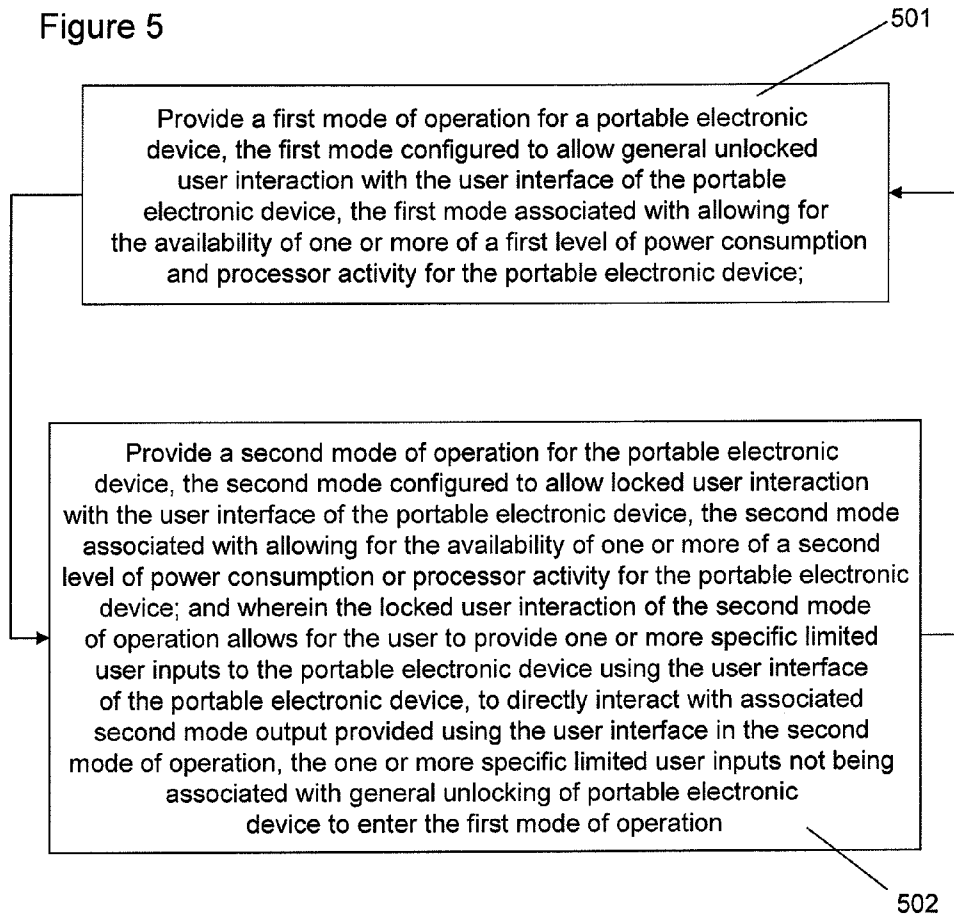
Figure 5

501

Provide a first mode of operation for a portable electronic device, the first mode configured to allow general unlocked user interaction with the user interface of the portable electronic device, the first mode associated with allowing for the availability of one or more of a first level of power consumption and processor activity for the portable electronic device;

Provide a second mode of operation for the portable electronic device, the second mode configured to allow locked user interaction with the user interface of the portable electronic device, the second mode associated with allowing for the availability of one or more of a second level of power consumption or processor activity for the portable electronic device; and wherein the locked user interaction of the second mode of operation allows for the user to provide one or more specific limited user inputs to the portable electronic device using the user interface of the portable electronic device, to directly interact with associated second mode output provided using the user interface in the second mode of operation, the one or more specific limited user inputs not being associated with general unlocking of portable electronic device to enter the first mode of operation

502